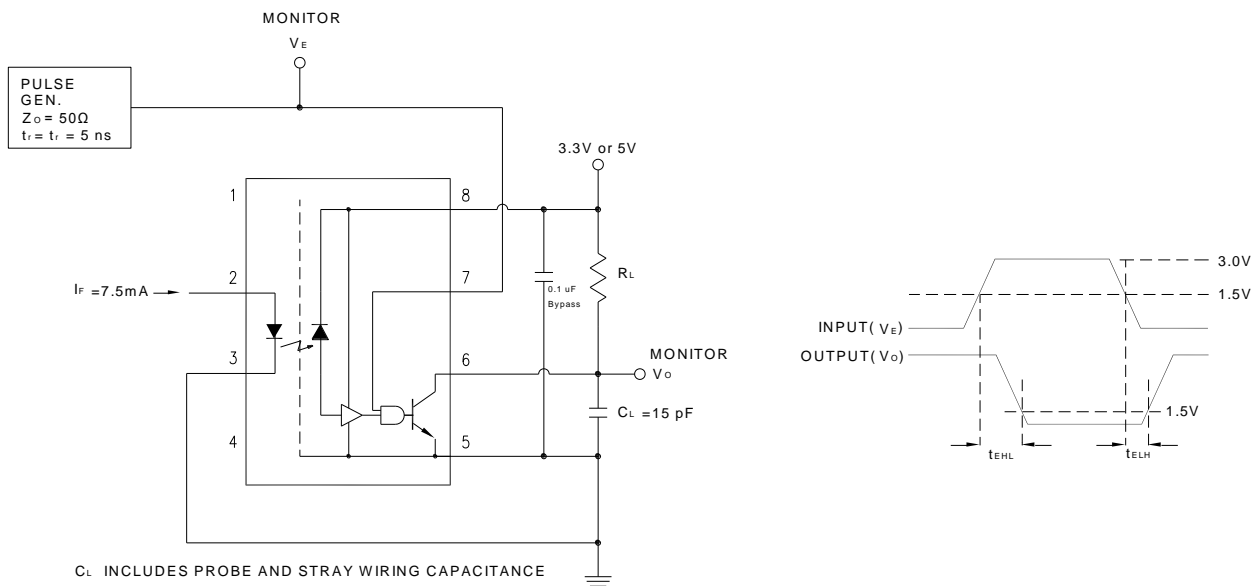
MONITOR
$V_E$

PULSE
GEN.
$Z_O = 50\Omega$
$t_f = t_r = 5$ ns

3.3V or 5V

1
8
2
7
3
6
4
5

$I_F$ =7.5mA

0.1 uF
Bypass

$R_L$

MONITOR
$V_O$

$C_L$ =15 pF

$C_L$ INCLUDES PROBE AND STRAY WIRING CAPACITANCE

3.0V
1.5V
INPUT( $V_E$)
OUTPUT( $V_O$)
1.5V
$t_{EHL}$
$t_{ELH}$